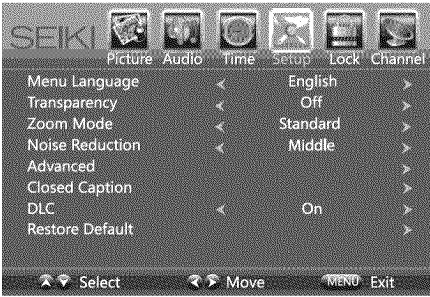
SEIKI

Picture Audio Time Setup Lock Channel

| | | | |
|---|---|---|---|
| Menu Language | < | English | > |
| Transparency | < | Off | > |
| Zoom Mode | < | Standard | > |
| Noise Reduction | < | Middle | > |
| Advanced | | | > |
| Closed Caption | | | > |
| DLC | < | On | > |
| Restore Default | | | > |

Select Move MENU Exit